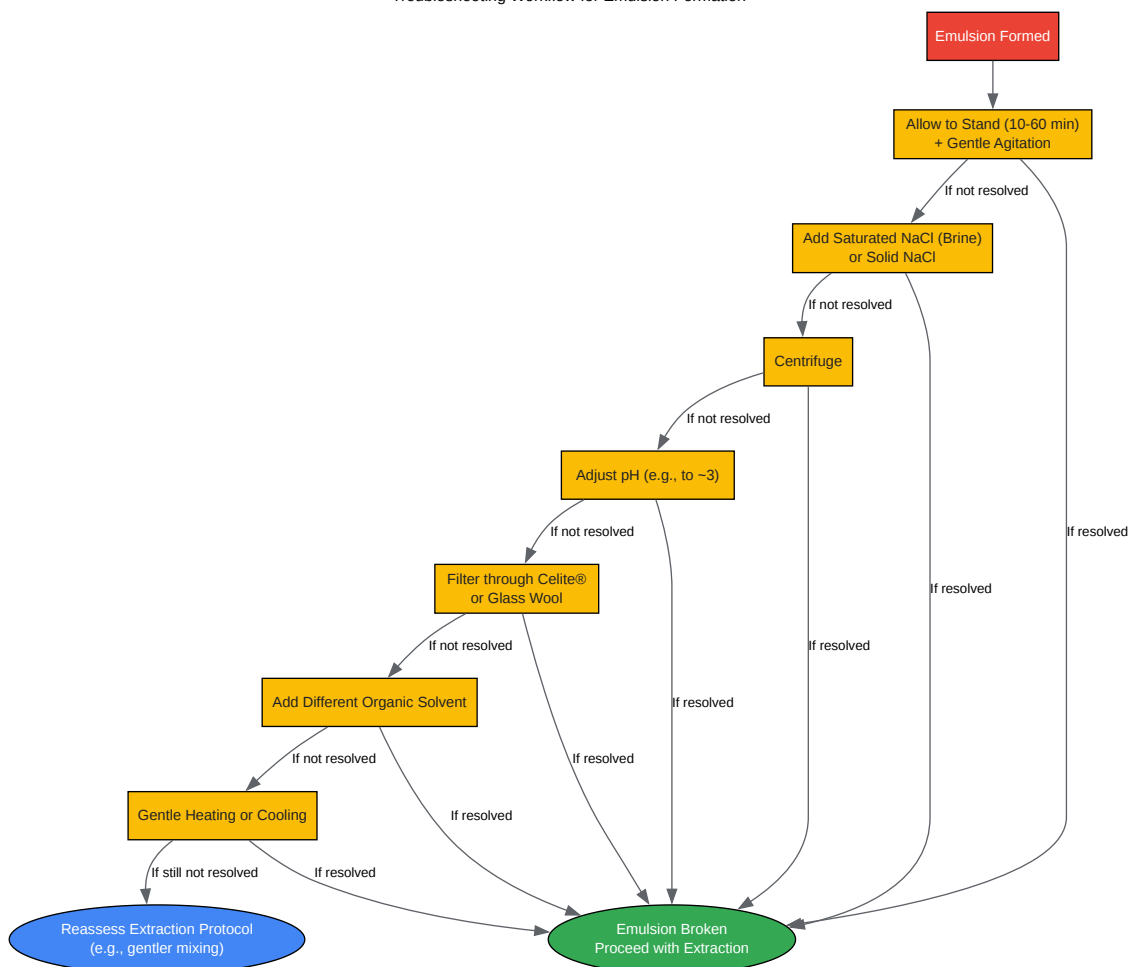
Troubleshooting Workflow for Emulsion Formation

Emulsion Formed

Allow to Stand (10-60 min) + Gentle Agitation

If not resolved

Add Saturated NaCl (Brine) or Solid NaCl

If not resolved

Centrifuge

If not resolved

Adjust pH (e.g., to ~3)

If not resolved

Filter through Celite® or Glass Wool

If not resolved

Add Different Organic Solvent

If not resolved

Gentle Heating or Cooling

If still not resolved

If resolved

If resolved

If resolved

If resolved

If resolved

If resolved

If resolved

Reassess Extraction Protocol (e.g., gentler mixing)

Emulsion Broken Proceed with Extraction